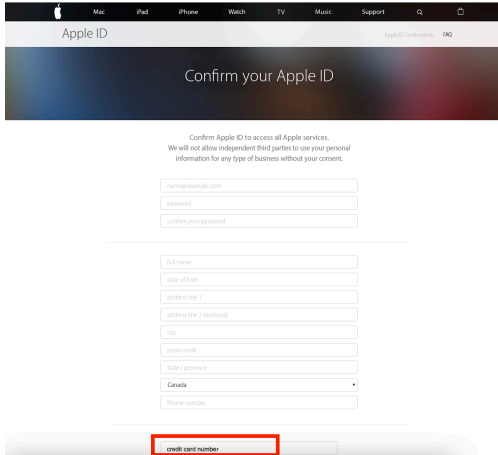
Mac iPad iPhone Watch TV Music Support

Apple ID

Apple ID Confirmation FAQ

Confirm your Apple ID

Confirm Apple ID to access all Apple services.
We will not allow independent third parties to use your personal information for any type of business without your consent.

name@example.com

password

confirm your password

full name

date of birth

address line 1

address line 2 (optional)

city

postal code

state / province

Canada

Phone number

credit card number